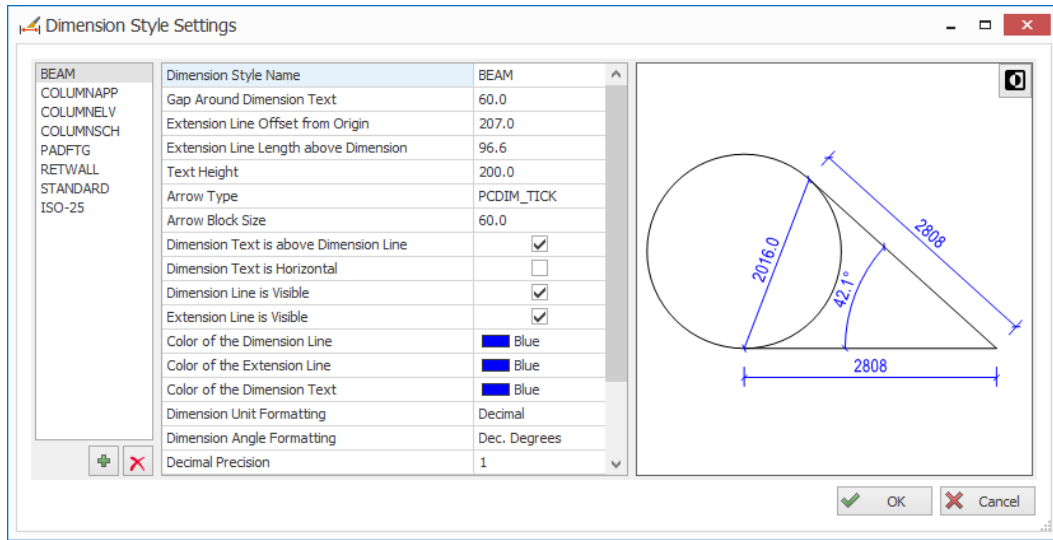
Dimension Style Settings

BEAM
COLUMNAPP
COLUMNELV
COLUMNSCH
PADFTG
RETWALL
STANDARD
ISO-25

| Dimension Style Name | BEAM |
|---|---|
| Gap Around Dimension Text | 60.0 |
| Extension Line Offset from Origin | 207.0 |
| Extension Line Length above Dimension | 96.6 |
| Text Height | 200.0 |
| Arrow Type | PCDIM_TICK |
| Arrow Block Size | 60.0 |
| Dimension Text is above Dimension Line | ✓ |
| Dimension Text is Horizontal | |
| Dimension Line is Visible | ✓ |
| Extension Line is Visible | ✓ |
| Color of the Dimension Line | Blue |
| Color of the Extension Line | Blue |
| Color of the Dimension Text | Blue |
| Dimension Unit Formatting | Decimal |
| Dimension Angle Formatting | Dec. Degrees |
| Decimal Precision | 1 |

2808
2016.0
42.1°
2808

OK
Cancel